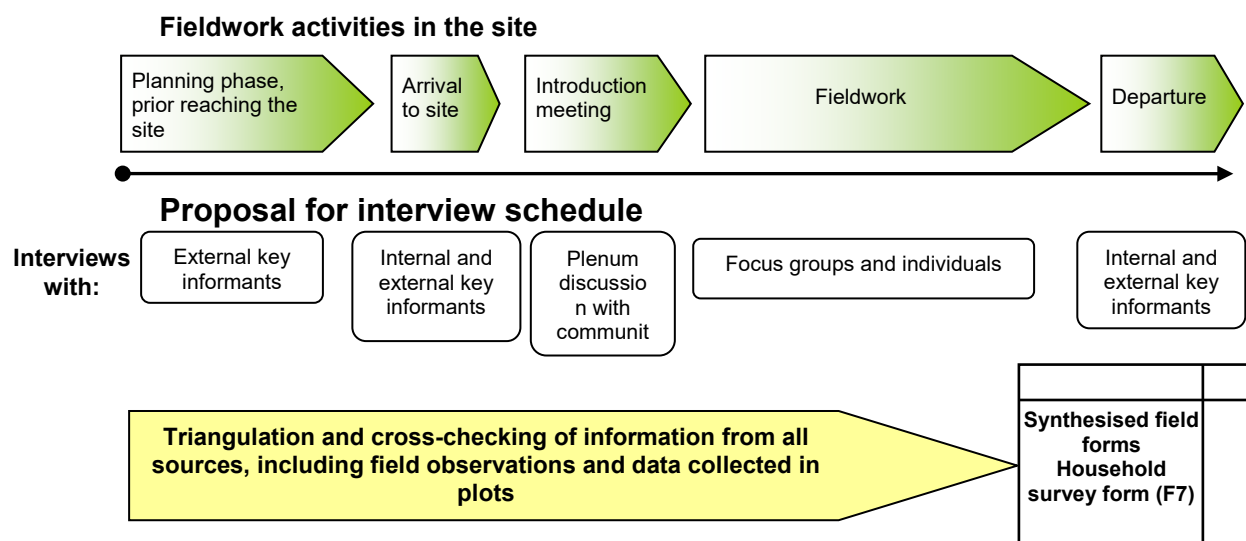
Fieldwork activities in the site

Planning phase, prior reaching the site

Arrival to site

Introduction meeting

Fieldwork

Departure

Proposal for interview schedule

Interviews with:

External key informants

Internal and external key informants

Plenum discussio n with communit

Focus groups and individuals

Internal and external key informants

Triangulation and cross-checking of information from all sources, including field observations and data collected in plots

Synthesised field forms Household survey form (F7)